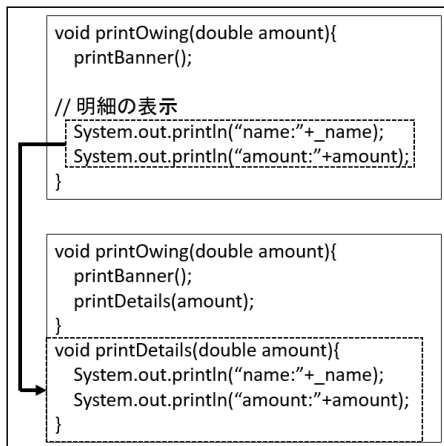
void printOwing(double amount){
printBanner();

// 明細の表示
System.out.println("name:"+_name);
System.out.println("amount:"+amount);
}

void printOwing(double amount){
printBanner();
printDetails(amount);
}
void printDetails(double amount){
System.out.println("name:"+_name);
System.out.println("amount:"+amount);
}